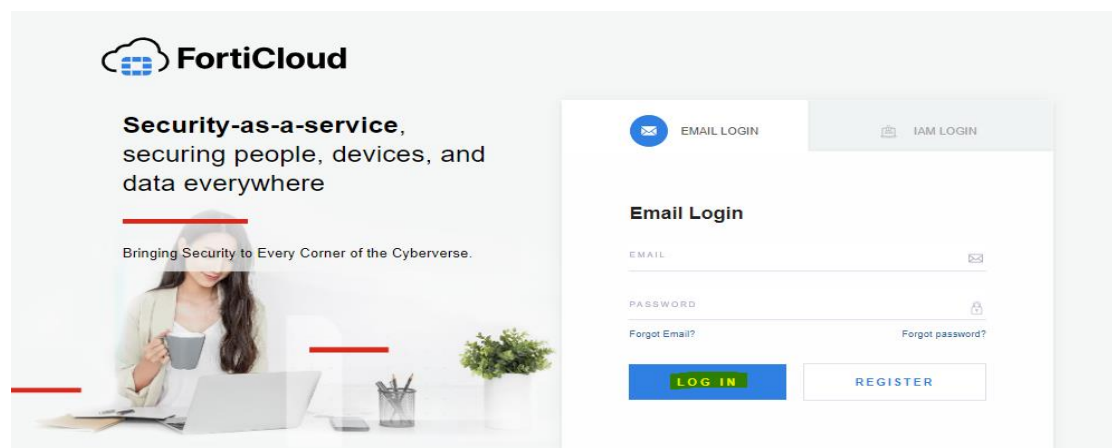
FortiCloud

Security-as-a-service, securing people, devices, and data everywhere

Bringing Security to Every Corner of the Cyberverse.

EMAIL LOGIN

IAM LOGIN

Email Login

EMAIL

PASSWORD

Forgot Email?

Forgot password?

LOG IN

REGISTER